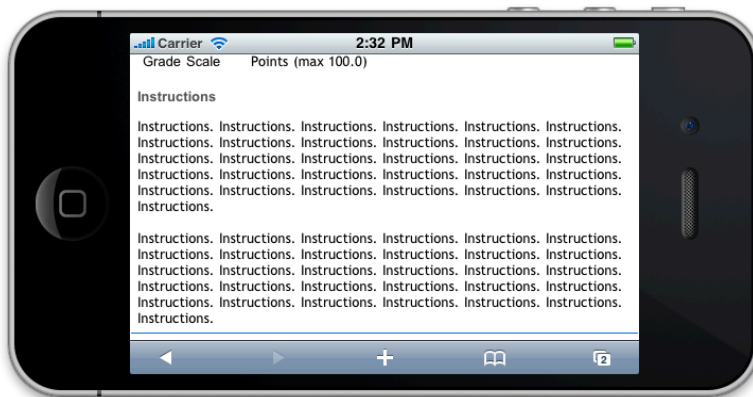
Carrier 2:32 PM

Grade Scale Points (max 100.0)

Instructions

Instructions. Instructions. Instructions. Instructions. Instructions. Instructions. Instructions. Instructions. Instructions. Instructions. Instructions. Instructions. Instructions. Instructions. Instructions. Instructions. Instructions. Instructions. Instructions. Instructions. Instructions. Instructions. Instructions. Instructions. Instructions. Instructions. Instructions. Instructions. Instructions. Instructions. Instructions.

Instructions. Instructions. Instructions. Instructions. Instructions. Instructions. Instructions. Instructions. Instructions. Instructions. Instructions. Instructions. Instructions. Instructions. Instructions. Instructions. Instructions. Instructions. Instructions. Instructions. Instructions. Instructions. Instructions. Instructions. Instructions. Instructions. Instructions. Instructions. Instructions. Instructions. Instructions.

2